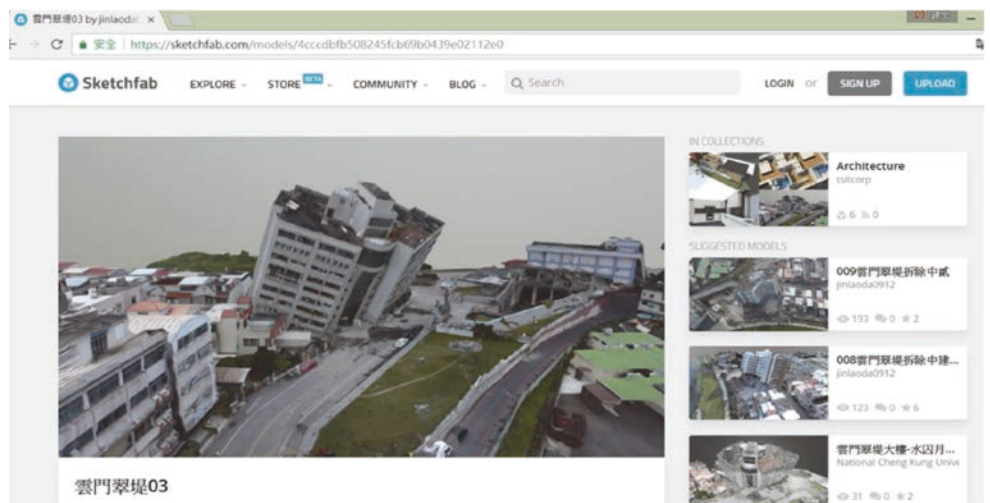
雲門翠堤03 by jinlaoda ×

安全 | https://sketchfab.com/models/4cccdbfb508245fcb69b0439e02112e0

Sketchfab EXPLORE STORE BETA COMMUNITY BLOG Search LOGIN or SIGN UP UPLOAD

IN COLLECTIONS

Architecture
tsitcorp
6 0

SUGGESTED MODELS

009雲門翠堤拆除中貳
jinlaoda0912
193 0 2

008雲門翠堤拆除中建...
jinlaoda0912
123 0 6

雲門翠堤大樓-水园月...
National Cheng Kung Univ
31 0 2

雲門翠堤03